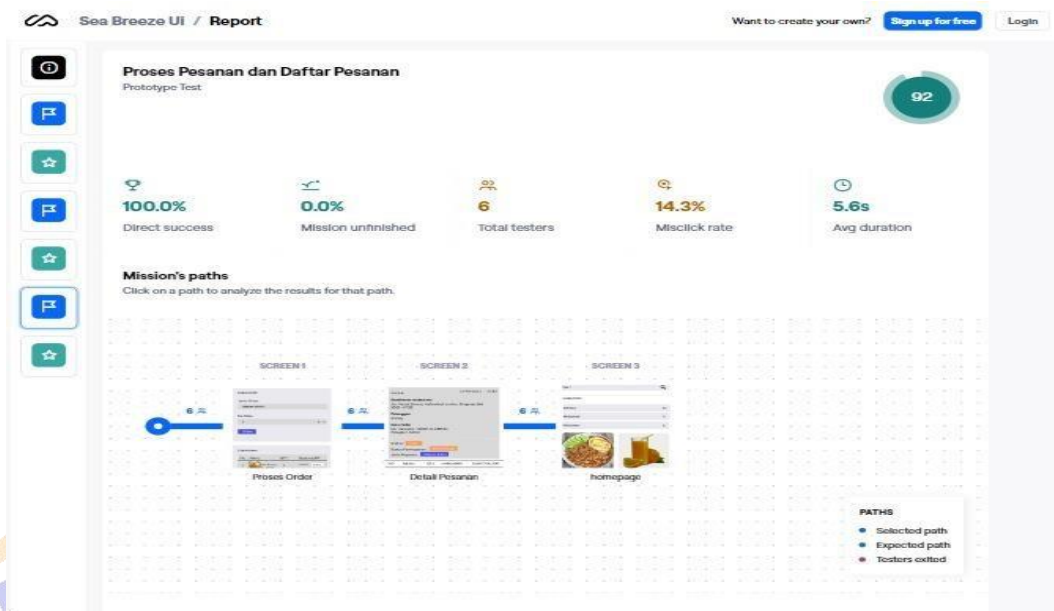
Sea Breeze UI / Report

Want to create your own? Sign up for free Login

Proses Pesanan dan Daftar Pesanan
Prototype Test

92

100.0%
Direct success

0.0%
Mission unfinished

6
Total testers

14.3%
Misclick rate

5.6s
Avg duration

Mission's paths
Click on a path to analyze the results for that path.

SCREEN 1
SCREEN 2
SCREEN 3

6
6
6

Proses Order
Detail Pesanan
homepage

PATHS
Selected path
Expected path
Testers exited